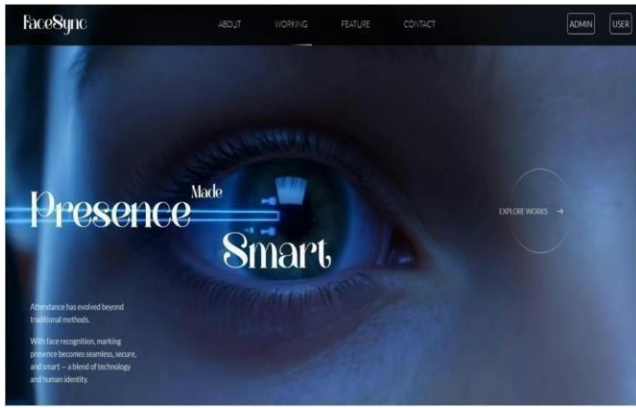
FaceSync

ABOUT WORKING FEATURE CONTACT

ADMIN USER

Presence Made Smart

EXPLORE WORKS →

Attendance has evolved beyond traditional methods.

With face recognition, marking presence becomes seamless, secure, and smart — a blend of technology and human identity.